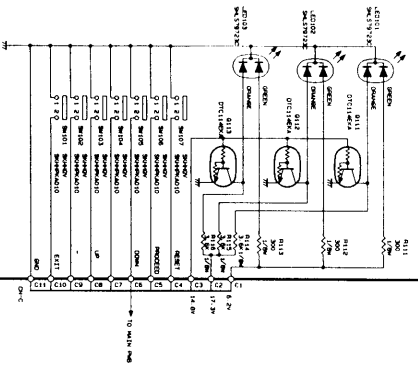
LED103
SML57923C
LED102
SML57923C
LED101
SML57923C
GREEN
ORANGE
GREEN
ORANGE
GREEN
ORANGE
DTC114EKA
Q113
DTC114EKA
Q112
DTC114EKA
Q111
SW101
SKHHDV
SKHHPUA010
SW102
SKHHDV
SKHHPUA010
SW103
SKHHDV
SKHHPUA010
SW104
SKHHDV
SKHHPUA010
SW105
SKHHDV
SKHHPUA010
SW106
SKHHDV
SKHHPUA010
SW107
SKHHDV
SKHHPUA010
R113
300
1/8W
R112
300
1/8W
R111
300
1/8W
R116
R115
R114
GND
EXIT
UP
DOWN
PROCEED
RESET
C11
C10
C9
C8
C7
C6
C5
C4
C3
C2
C1
CN-C
14.8V
17.3V
6.2V
TO MAIN PWB